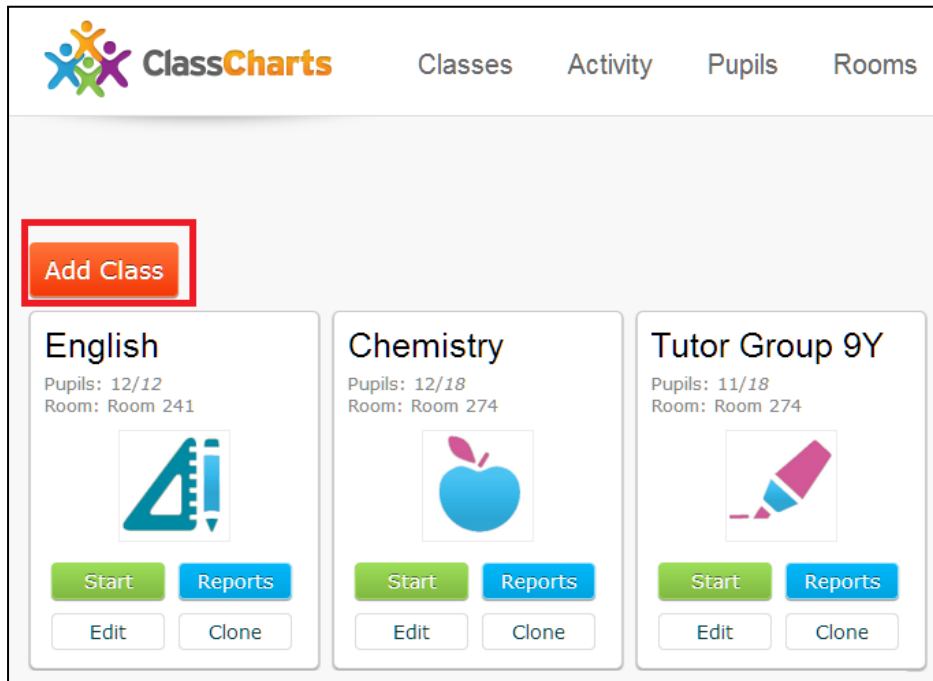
ClassCharts

Classes Activity Pupils Rooms

Add Class

English
Pupils: 12/*12*
Room: Room 241

Start Reports
Edit Clone

Chemistry
Pupils: 12/*18*
Room: Room 274

Start Reports
Edit Clone

Tutor Group 9Y
Pupils: 11/*18*
Room: Room 274

Start Reports
Edit Clone